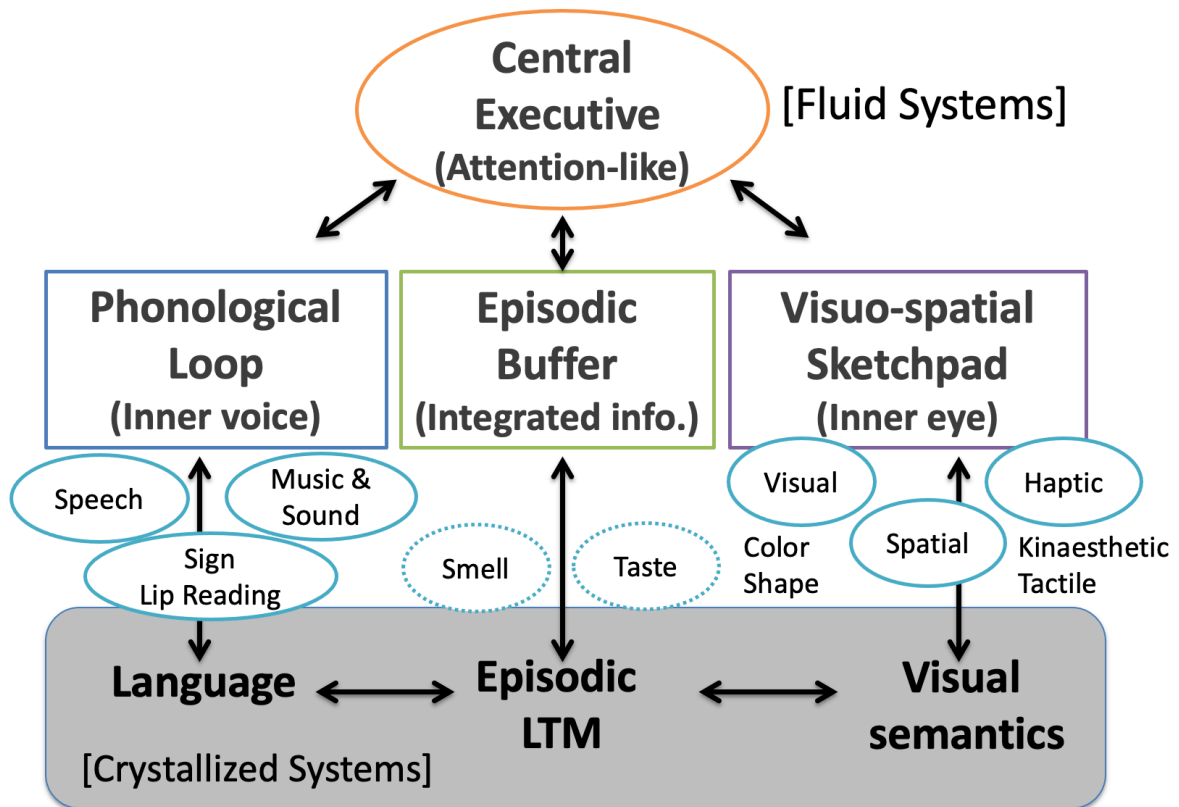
Central Executive (Attention-like)

[Fluid Systems]

Phonological Loop (Inner voice)

Episodic Buffer (Integrated info.)

Visuo-spatial Sketchpad (Inner eye)

Speech

Music & Sound

Sign Lip Reading

Smell

Taste

Visual

Color Shape

Spatial

Haptic

Kinaesthetic Tactile

Language

Episodic LTM

Visual semantics

[Crystallized Systems]